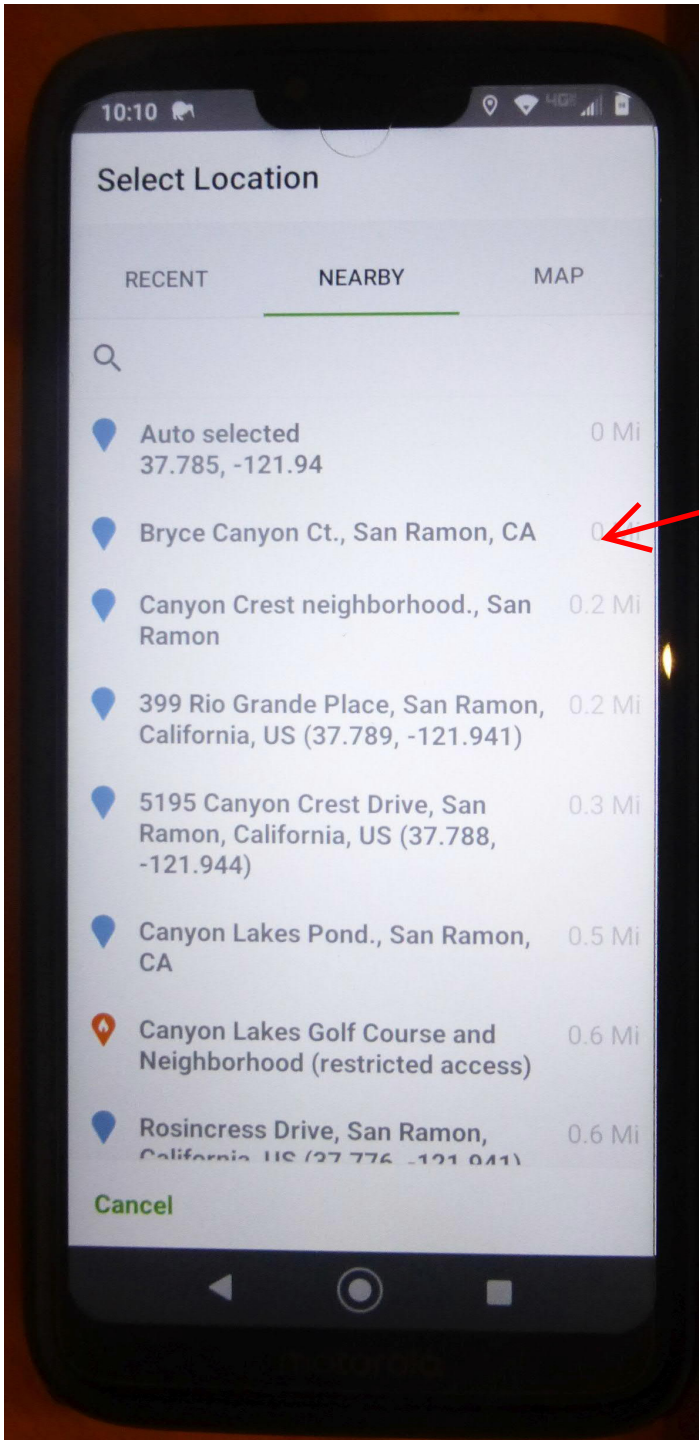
10:10

Select Location

RECENT NEARBY MAP

Auto selected
37.785, -121.94
0 Mi

Bryce Canyon Ct., San Ramon, CA
0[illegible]

Canyon Crest neighborhood., San Ramon
0.2 Mi

399 Rio Grande Place, San Ramon, California, US (37.789, -121.941)
0.2 Mi

5195 Canyon Crest Drive, San Ramon, California, US (37.788, -121.944)
0.3 Mi

Canyon Lakes Pond., San Ramon, CA
0.5 Mi

Canyon Lakes Golf Course and Neighborhood (restricted access)
0.6 Mi

Rosincress Drive, San Ramon, California, US (37.776, -121.941)
0.6 Mi

Cancel